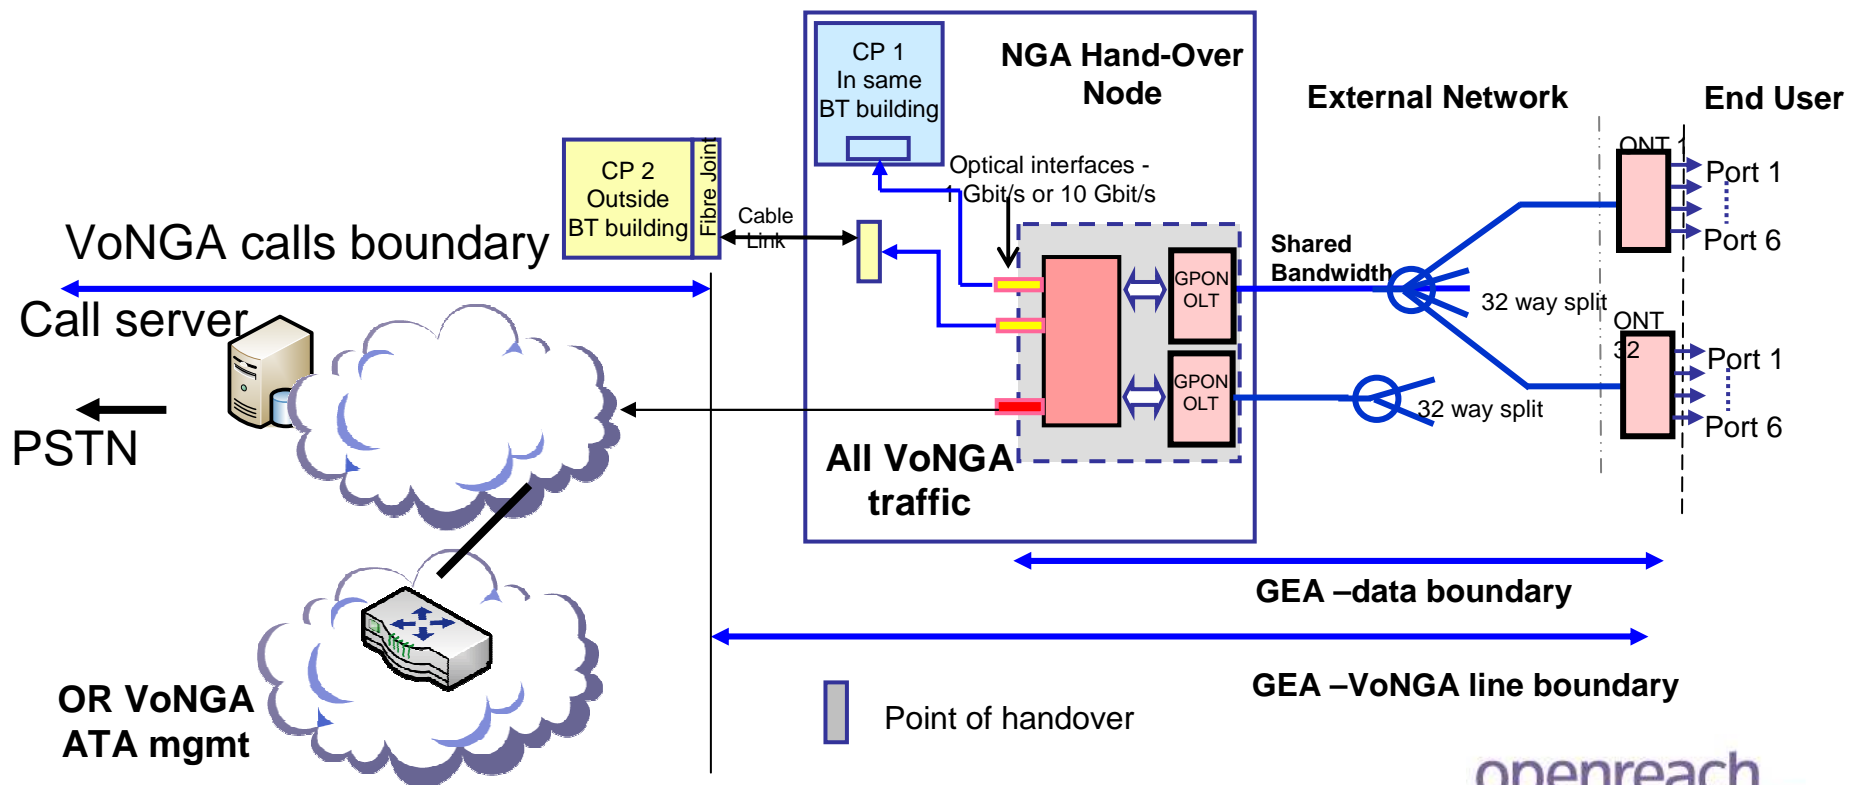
CP 1
In same
BT building

NGA Hand-Over
Node

External Network

End User

CP 2
Outside
BT building

Fibre Joint

Optical interfaces - 1 Gbit/s or 10 Gbit/s

Cable
Link

VoNGA calls boundary

ONT 1

Port 1

Port 6

Shared
Bandwidth

GPON
OLT

32 way split

ONT
32

Port 1

Port 6

Call server

PSTN

GPON
OLT

32 way split

All VoNGA
traffic

GEA –data boundary

GEA –VoNGA line boundary

OR VoNGA
ATA mgmt

Point of handover

openreach